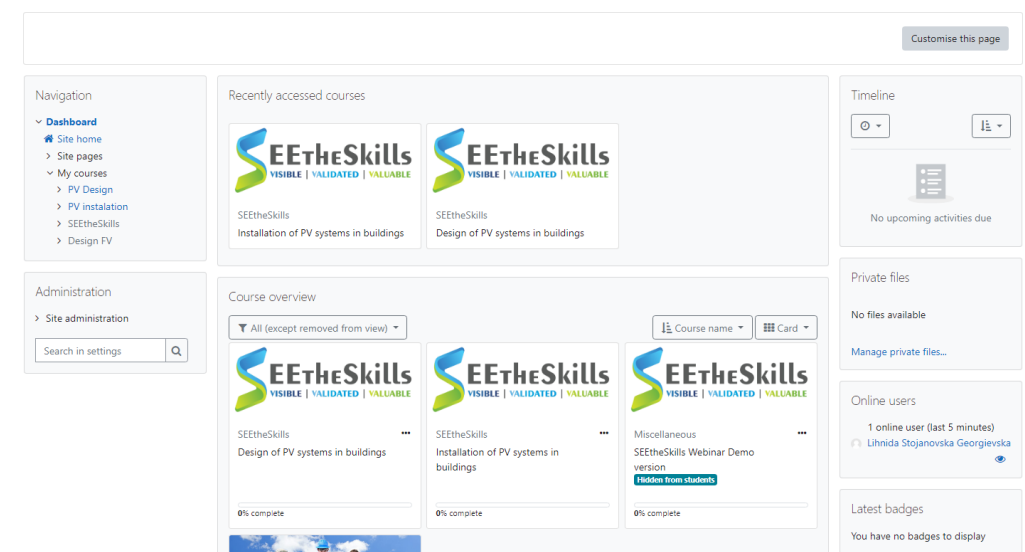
Customise this page

Navigation

Dashboard
Site home
Site pages
My courses
PV Design
PV instalation
SEEtheSkills
Design FV

Administration

Site administration

Search in settings

Recently accessed courses

SEEtheSkills
VISIBLE | VALIDATED | VALUABLE

SEEtheSkills
Installation of PV systems in buildings

SEEtheSkills
VISIBLE | VALIDATED | VALUABLE

SEEtheSkills
Design of PV systems in buildings

Course overview

All (except removed from view)

Course name

Card

SEEtheSkills
VISIBLE | VALIDATED | VALUABLE

SEEtheSkills
Design of PV systems in buildings

0% complete

SEEtheSkills
VISIBLE | VALIDATED | VALUABLE

SEEtheSkills
Installation of PV systems in buildings

0% complete

SEEtheSkills
VISIBLE | VALIDATED | VALUABLE

Miscellaneous
SEEtheSkills Webinar Demo version
Hidden from students

0% complete

Timeline

No upcoming activities due

Private files

No files available

Manage private files...

Online users

1 online user (last 5 minutes)
Lihnida Stojanovska Georgievska

Latest badges

You have no badges to display